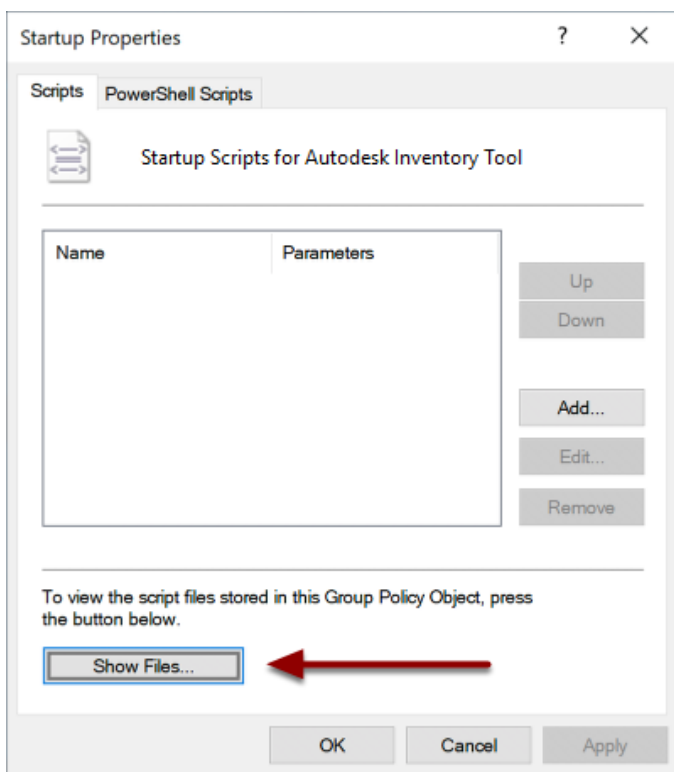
Startup Properties ? ✕

Scripts PowerShell Scripts

Startup Scripts for Autodesk Inventory Tool

| Name | Parameters |
|---|---|

Up
Down
Add...
Edit...
Remove

To view the script files stored in this Group Policy Object, press the button below.

Show Files...

OK Cancel Apply